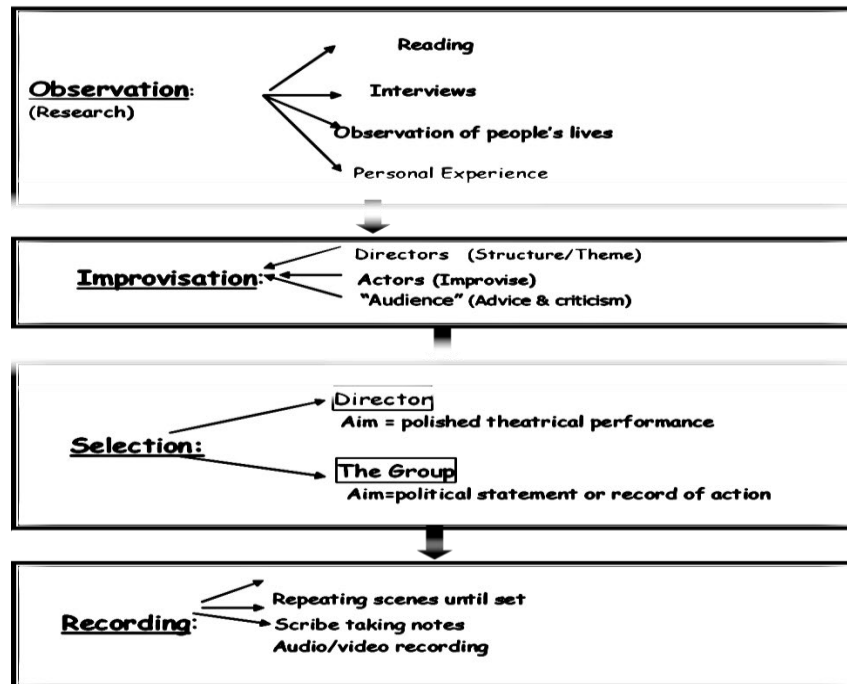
Observation:
(Research)

Reading

Interviews

Observation of people's lives

Personal Experience

Improvisation:

Directors (Structure/Theme)

Actors (Improvise)

"Audience" (Advice & criticism)

Selection:

Director

Aim = polished theatrical performance

The Group

Aim=political statement or record of action

Recording:

Repeating scenes until set

Scribe taking notes

Audio/video recording